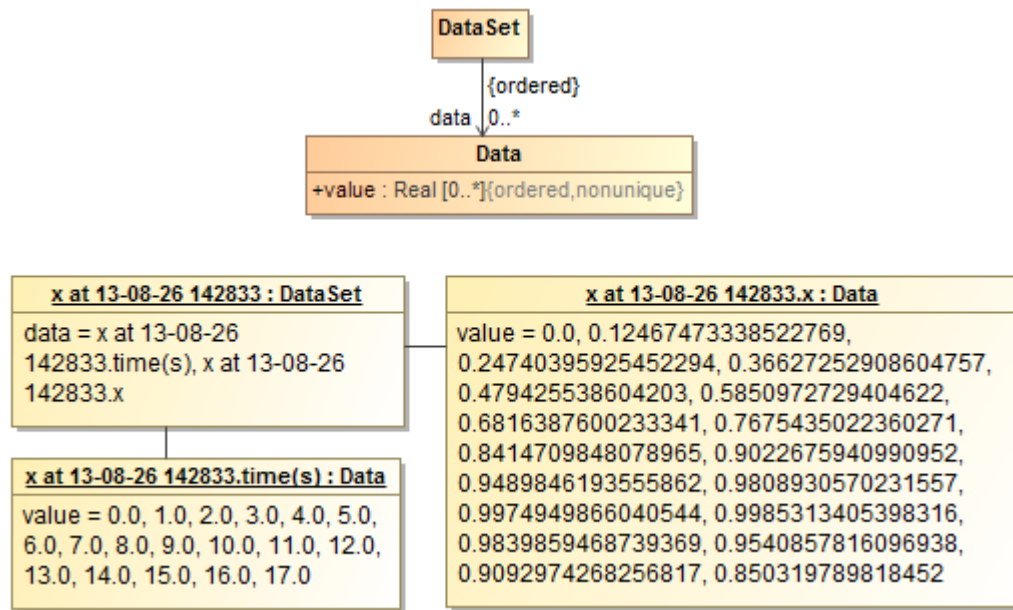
DataSet

{ordered}

data 0..*

Data

+value : Real [0..*]{ordered,nonunique}

x at 13-08-26 142833 : DataSet

data = x at 13-08-26 142833.time(s), x at 13-08-26 142833.x

x at 13-08-26 142833.time(s) : Data

value = 0.0, 1.0, 2.0, 3.0, 4.0, 5.0, 6.0, 7.0, 8.0, 9.0, 10.0, 11.0, 12.0, 13.0, 14.0, 15.0, 16.0, 17.0

x at 13-08-26 142833.x : Data

value = 0.0, 0.12467473338522769, 0.24740395925452294, 0.36627252908604757, 0.479425538604203, 0.5850972729404622, 0.6816387600233341, 0.7675435022360271, 0.8414709848078965, 0.9022675940990952, 0.9489846193555862, 0.9808930570231557, 0.9974949866040544, 0.9985313405398316, 0.9839859468739369, 0.9540857816096938, 0.9092974268256817, 0.850319789818452